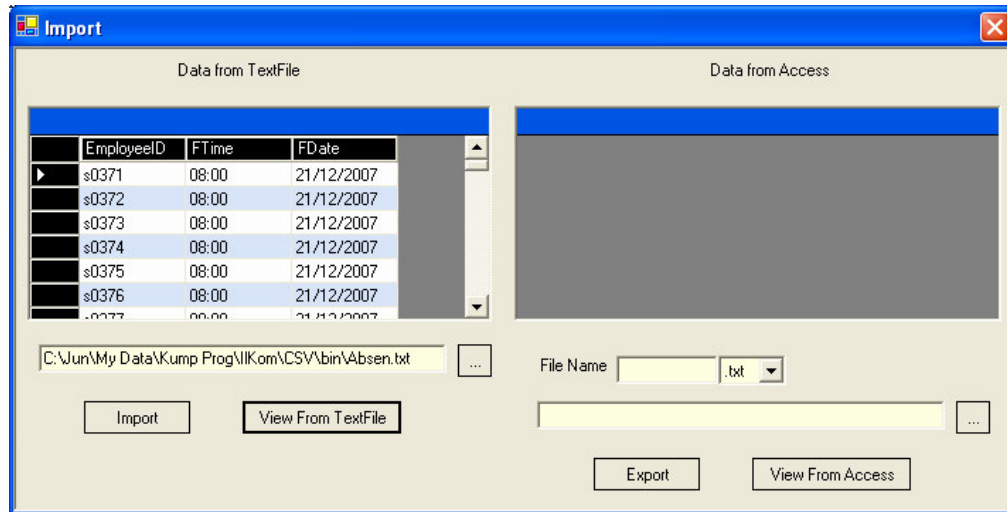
Import

Data from TextFile

| | EmployeeID | FTime | FDate |
|---|---|---|---|
| ▶ | s0371 | 08:00 | 21/12/2007 |
| | s0372 | 08:00 | 21/12/2007 |
| | s0373 | 08:00 | 21/12/2007 |
| | s0374 | 08:00 | 21/12/2007 |
| | s0375 | 08:00 | 21/12/2007 |
| | s0376 | 08:00 | 21/12/2007 |
| | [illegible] | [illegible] | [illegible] |

C:\Jun\My Data\Kump Prog\IlKom\CSV\bin\Absen.txt

...

Import

View From TextFile

Data from Access

File Name

.txt

...

Export

View From Access